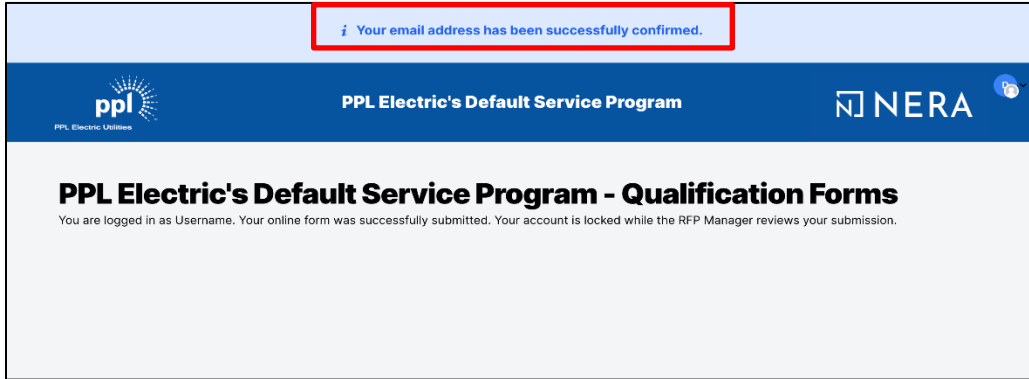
*i* Your email address has been successfully confirmed.

ppl
PPL Electric Utilities

PPL Electric's Default Service Program

NERA

PPL Electric's Default Service Program - Qualification Forms

You are logged in as Username. Your online form was successfully submitted. Your account is locked while the RFP Manager reviews your submission.